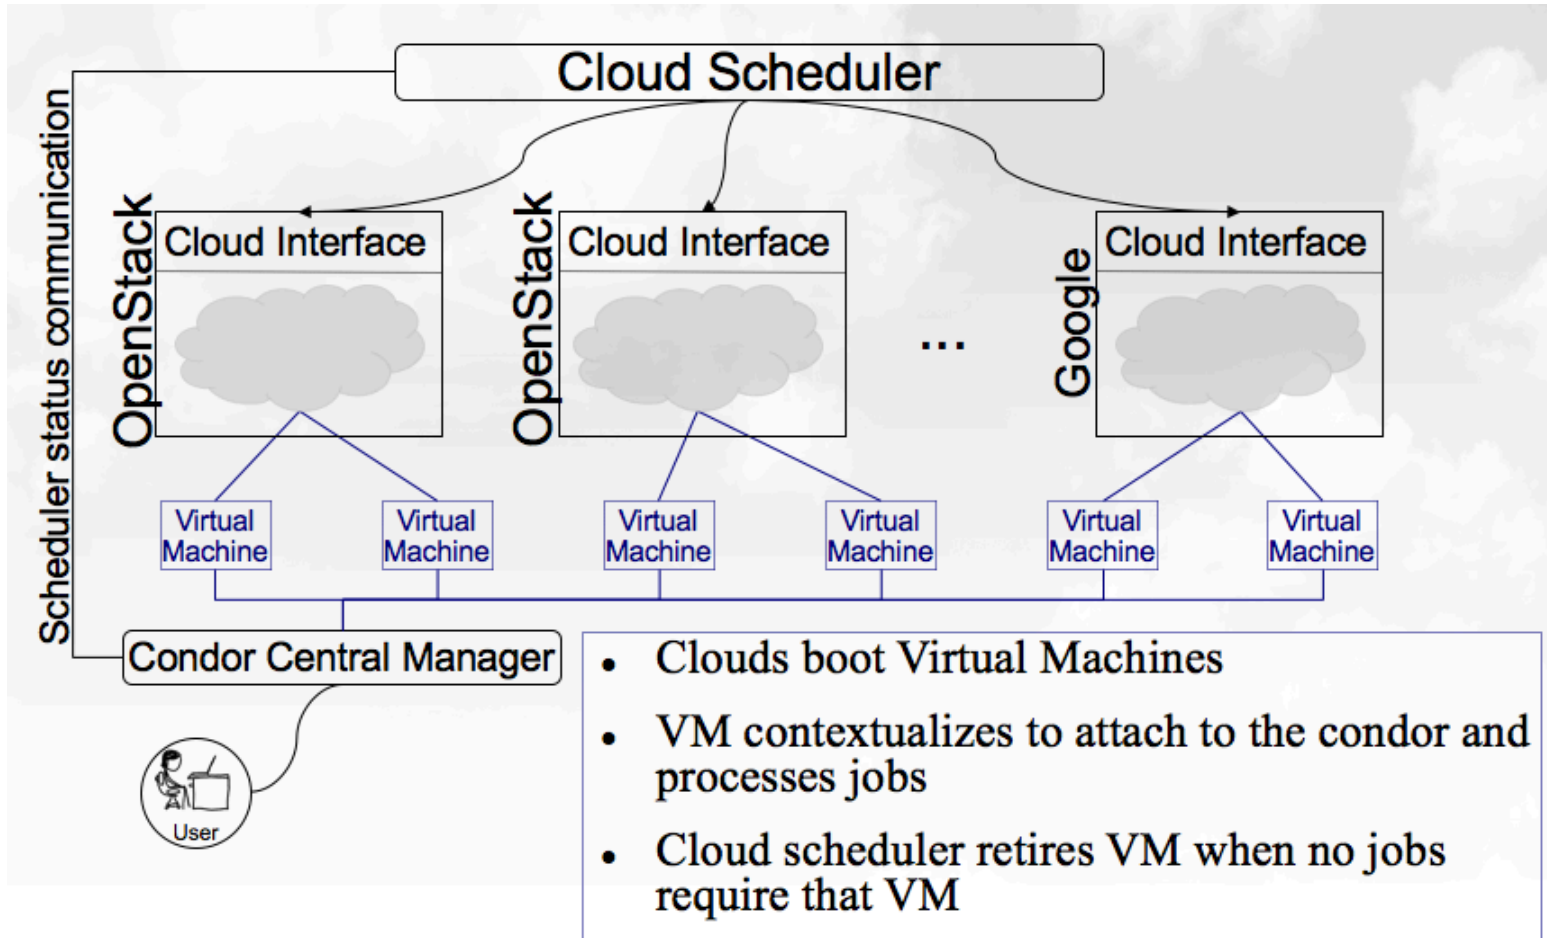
Cloud Scheduler

Scheduler status communication

OpenStack

Cloud Interface

OpenStack

Cloud Interface

...

Google

Cloud Interface

Virtual Machine

Virtual Machine

Virtual Machine

Virtual Machine

Virtual Machine

Virtual Machine

Condor Central Manager

User

• Clouds boot Virtual Machines

• VM contextualizes to attach to the condor and processes jobs

• Cloud scheduler retires VM when no jobs require that VM